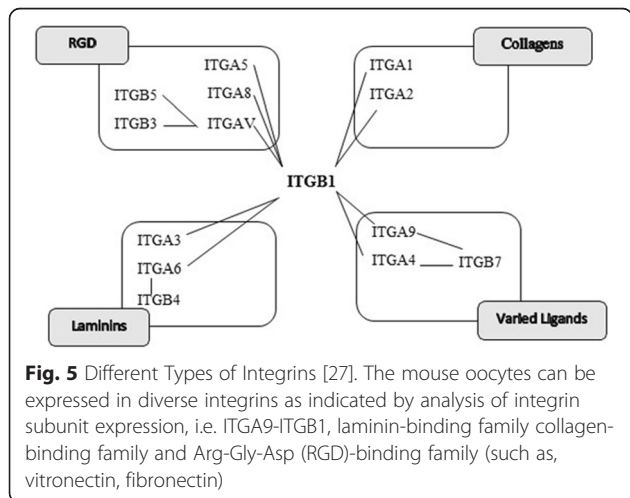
RGD

ITGA5

ITGB5

ITGA8

ITGB3

ITGAV

Collagens

ITGA1

ITGA2

ITGB1

ITGA3

ITGA6

ITGB4

Laminins

ITGA9

ITGA4

ITGB7

Varied Ligands

**Fig. 5** Different Types of Integrins [27]. The mouse oocytes can be expressed in diverse integrins as indicated by analysis of integrin subunit expression, i.e. ITGA9-ITGB1, laminin-binding family collagen-binding family and Arg-Gly-Asp (RGD)-binding family (such as, vitronectin, fibronectin)